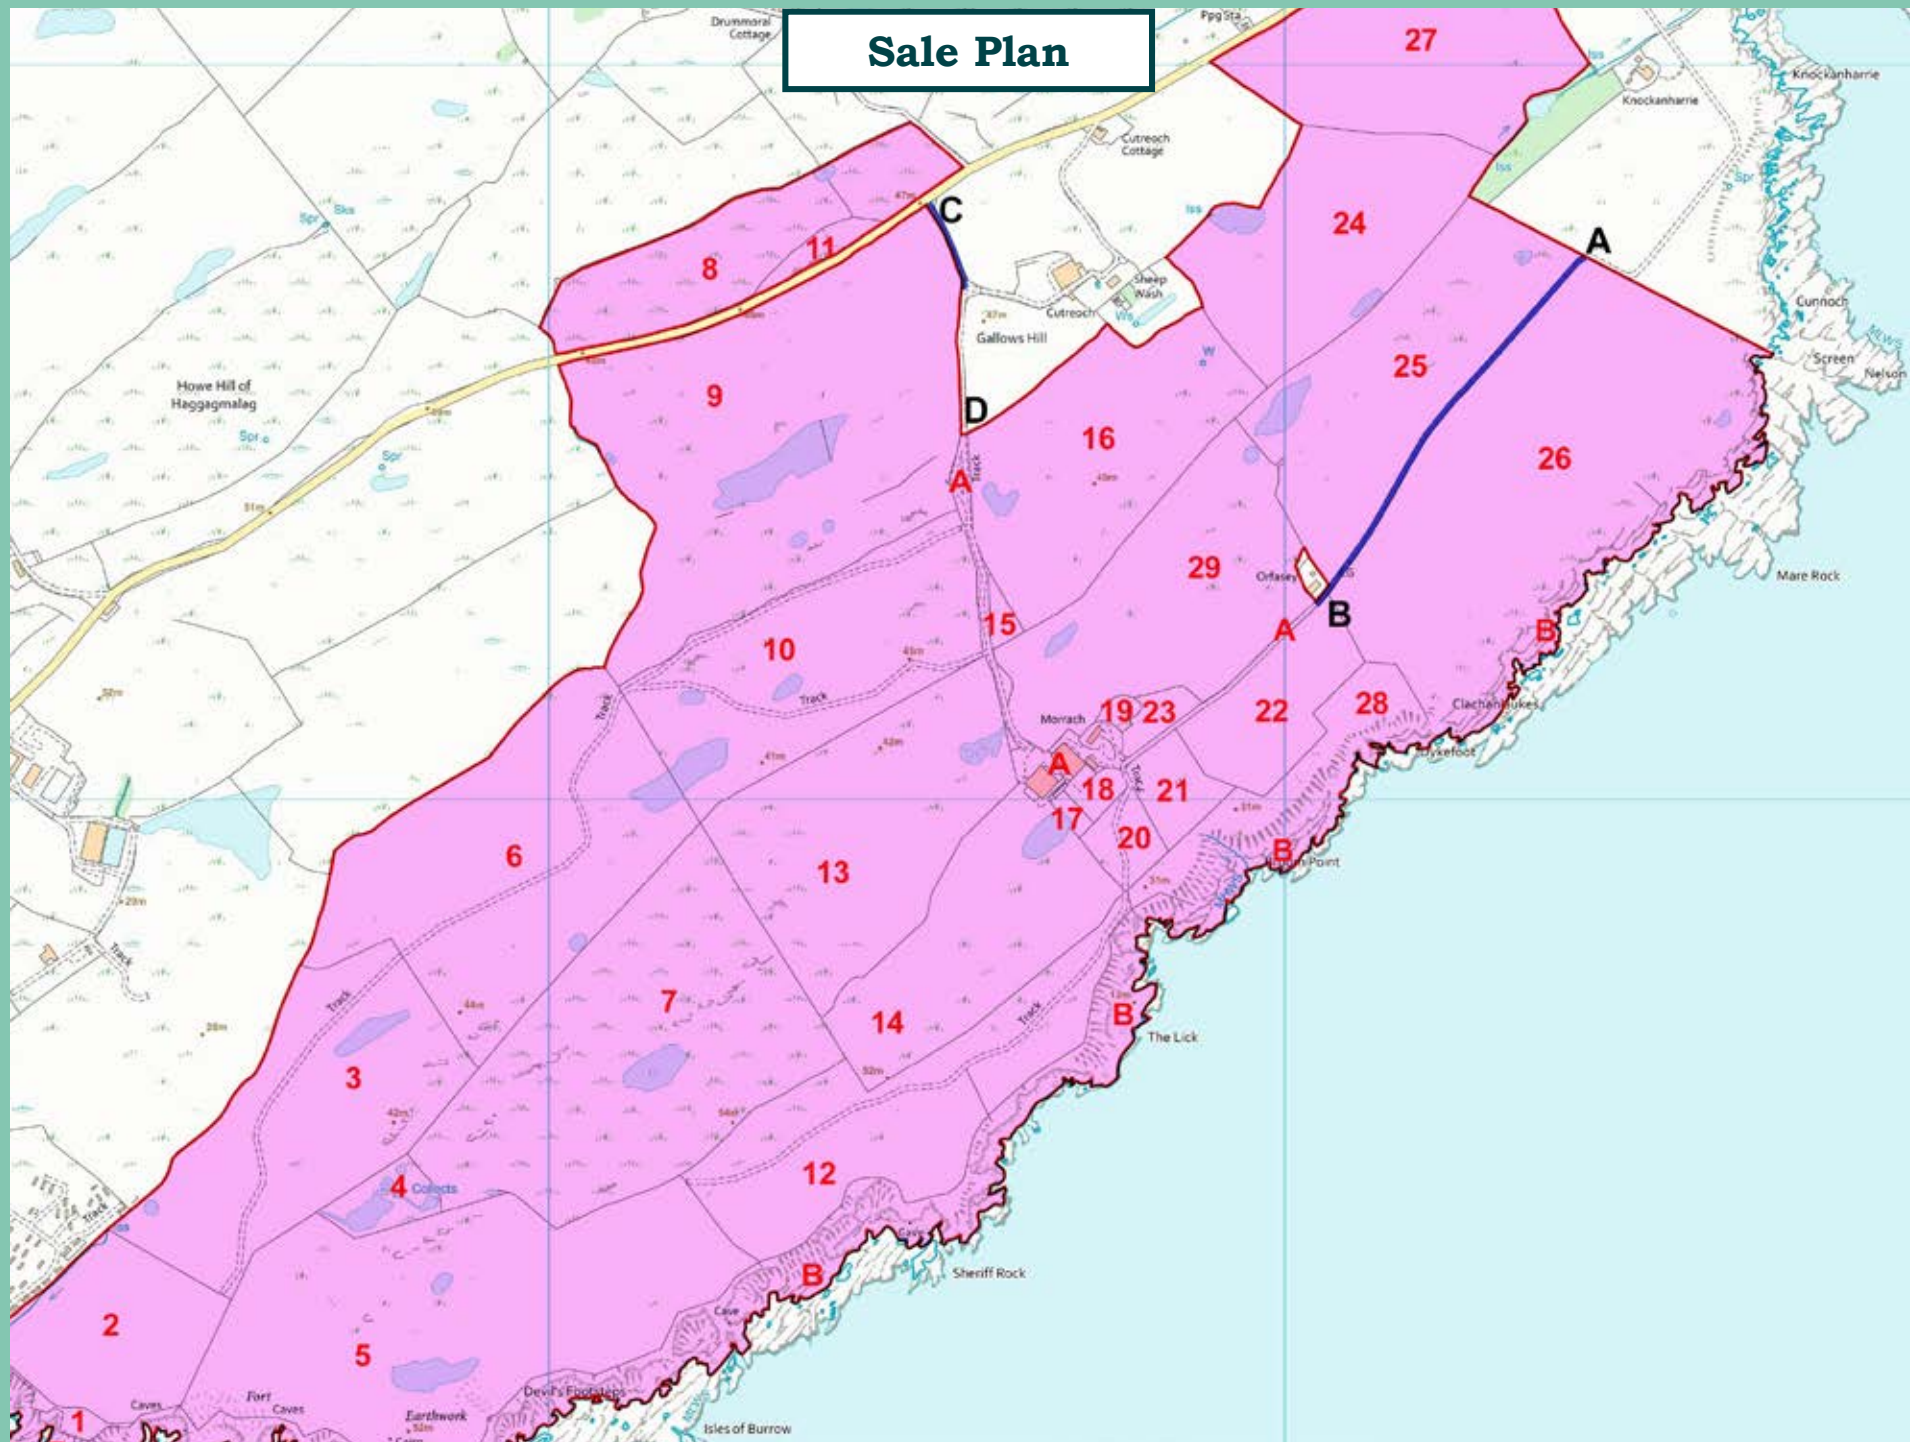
Sale Plan

Drummoral Cottage
Ppg Sta
27
Knockanharrie
Knockanharrie
Cutreoch Cottage
C
8
11
24
A
Sheep Wash
Cutreoch
Gallows Hill
Cunnoch
Screen
Nelson
25
Howe Hill of Haggagmalag
9
D
16
26
A
29
Orfasey
B
15
A
Mare Rock
10
B
Track
Morrach
19
23
22
28
Clachanbukes
Dykefoot
A
18
21
6
17
20
B
Point
13
7
14
B
The Lick
3
4
Cotects
12
Sheriff Rock
B
2
5
Cave
Devil's Footsteps
1
Caves
Fort
Caves
Earthwork
Isles of Burrow
Track
Track
Track
Track
Spr
Spr
Spr